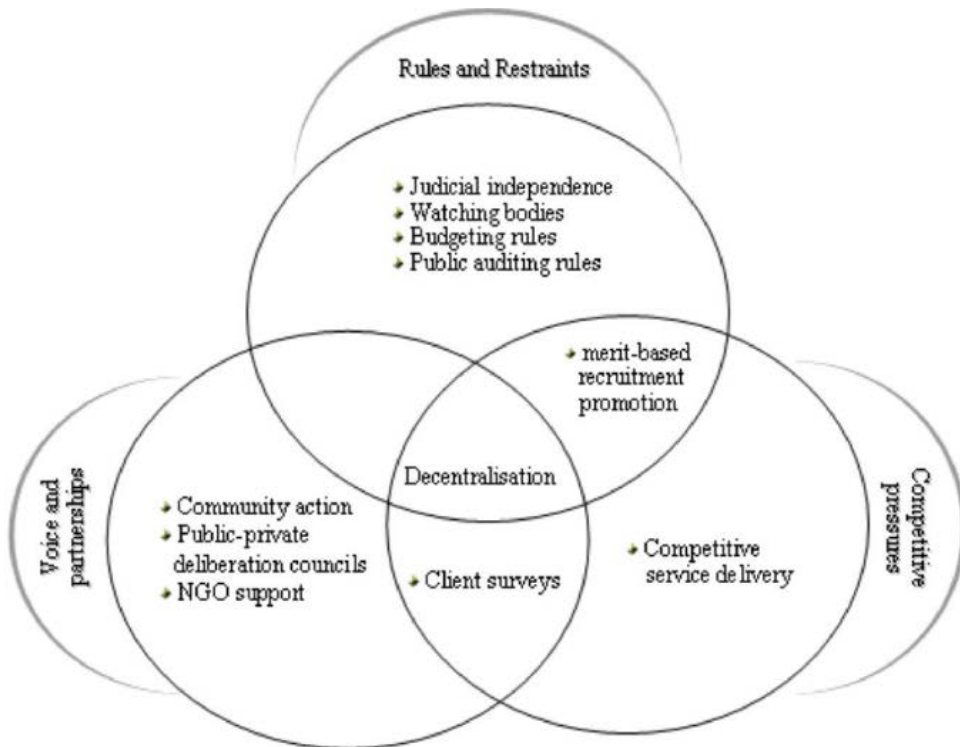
Rules and Restraints

Judicial independence
Watching bodies
Budgeting rules
Public auditing rules

merit-based recruitment promotion

Voice and partnerships

Community action
Public-private deliberation councils
NGO support

Decentralisation

Client surveys

Competitive service delivery

Competitive pressures